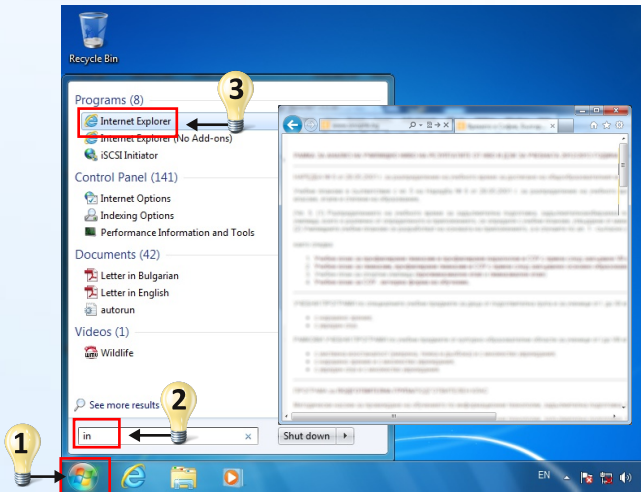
Recycle Bin

Programs (8)
Internet Explorer
Internet Explorer (No Add-ons)
iSCSI Initiator

Control Panel (141)
Internet Options
Indexing Options
Performance Information and Tools

Documents (42)
Letter in Bulgarian
Letter in English
autorun

Videos (1)
Wildlife

See more results

in

Shut down

3
2
1

EN